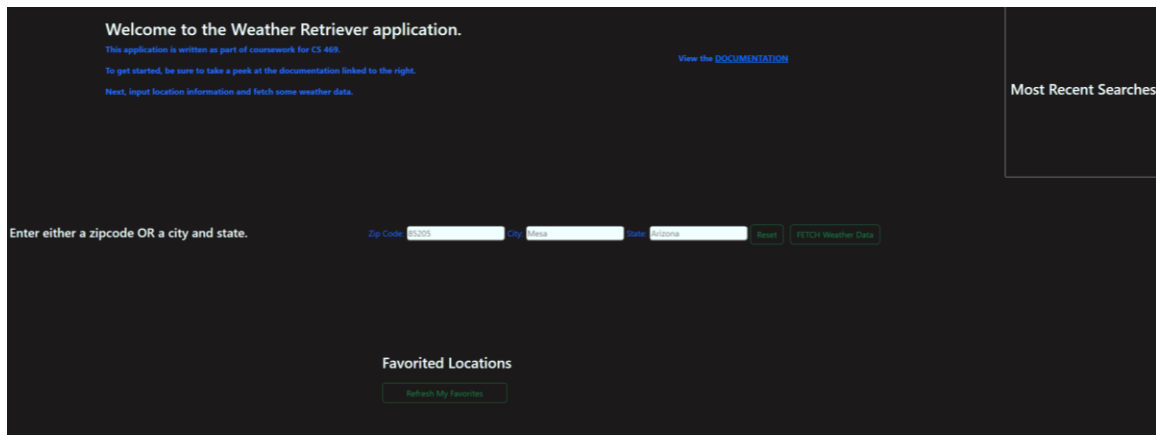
Welcome to the Weather Retriever application.

This application is written as part of coursework for CS 469.

To get started, be sure to take a peek at the documentation linked to the right.

Next, input location information and fetch some weather data.

View the DOCUMENTATION

Most Recent Searches

Enter either a zipcode OR a city and state.

Zip Code: 85205 City: Mesa State: Arizona Reset FETCH Weather Data

Favorited Locations

Refresh My Favorites